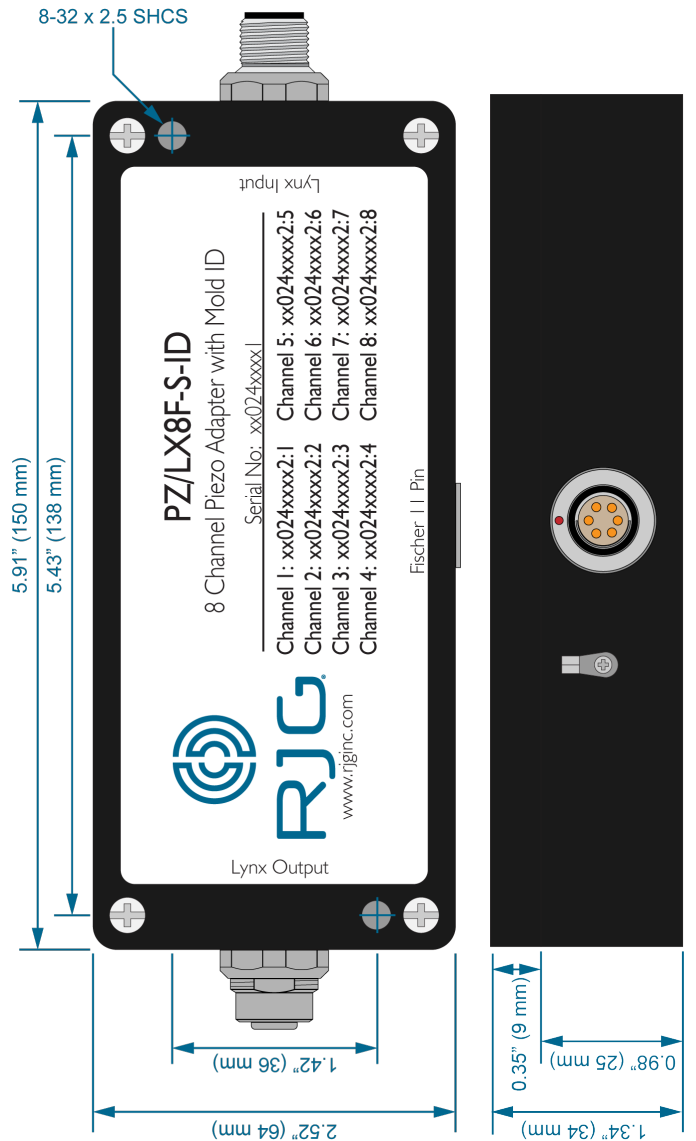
8-32 x 2.5 SHCS

Lynx Input

PZ/LX8F-S-ID

8 Channel Piezo Adapter with Mold ID

Serial No: xx024xxxx1

Channel 1: xx024xxxx2:1
Channel 2: xx024xxxx2:2
Channel 3: xx024xxxx2:3
Channel 4: xx024xxxx2:4

Channel 5: xx024xxxx2:5
Channel 6: xx024xxxx2:6
Channel 7: xx024xxxx2:7
Channel 8: xx024xxxx2:8

Fischer 11 Pin

RJG®

www.rjginc.com

Lynx Output

5.91" (150 mm)

5.43" (138 mm)

1.42" (36 mm)

2.52" (64 mm)

0.35" (9 mm)

0.98" (25 mm)

1.34" (34 mm)